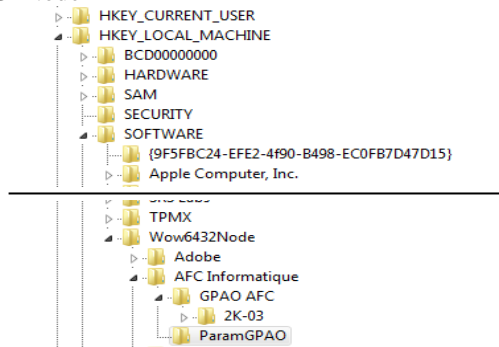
HKEY_CURRENT_USER
HKEY_LOCAL_MACHINE
BCD00000000
HARDWARE
SAM
SECURITY
SOFTWARE
{9F5FBC24-EFE2-4f90-B498-EC0FB7D47D15}
Apple Computer, Inc.
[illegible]
TPMX
Wow6432Node
Adobe
AFC Informatique
GPAO AFC
2K-03
ParamGPAO